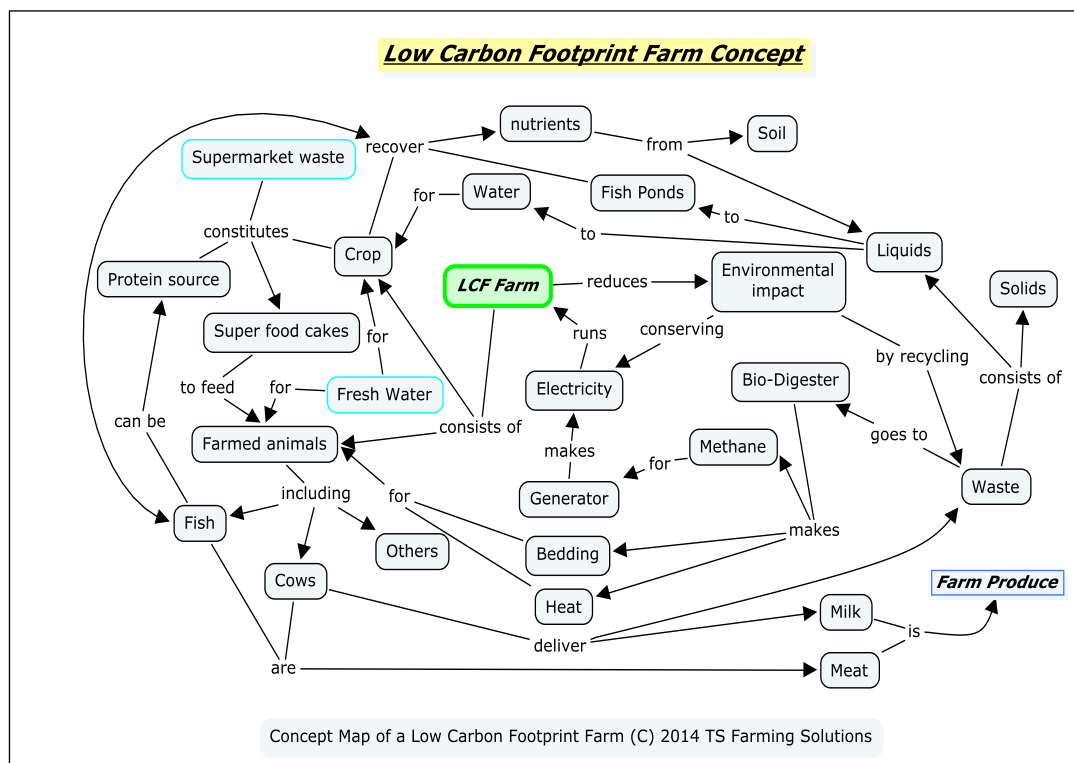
Low Carbon Footprint Farm Concept

recover
nutrients
from
Soil
Supermarket waste
for
Water
Fish Ponds
to
to
constitutes
Crop
Liquids
Protein source
LCF Farm
reduces
Environmental impact
Solids
Super food cakes
for
runs
conserving
by recycling
to feed
for
Fresh Water
Electricity
Bio-Digester
consists of
can be
Farmed animals
consists of
makes
Methane
goes to
for
including
for
Generator
Waste
Fish
makes
Others
Bedding
Cows
Heat
Farm Produce
Milk
deliver
is
are
Meat

Concept Map of a Low Carbon Footprint Farm (C) 2014 TS Farming Solutions